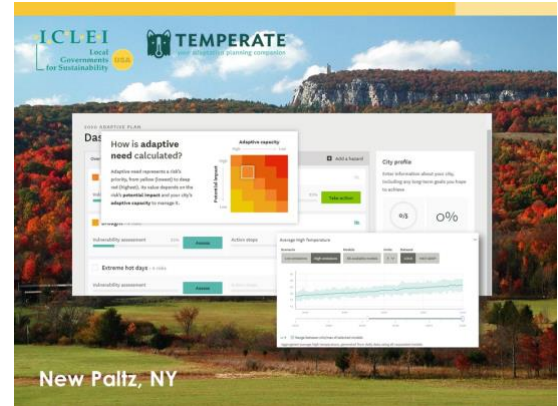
ICLEI
Local Governments for Sustainability USA

TEMPERATE
your adaptation planning companion

Das

How is adaptive need calculated?

Adaptive need represents a risk's priority, from yellow (lowest) to deep red (highest). Its value depends on the risk's potential impact and your city's adaptive capacity to manage it.

Adaptive capacity
High
Low
Potential impact

Add a hazard

Take action

City profile

Enter information about your city, including any long-term goals you hope to achieve

0/5

0%

Drought

Vulnerability assessment

Assess

Action steps

Extreme hot days

Vulnerability assessment

Assess

Average High Temperature

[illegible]

New Paltz, NY